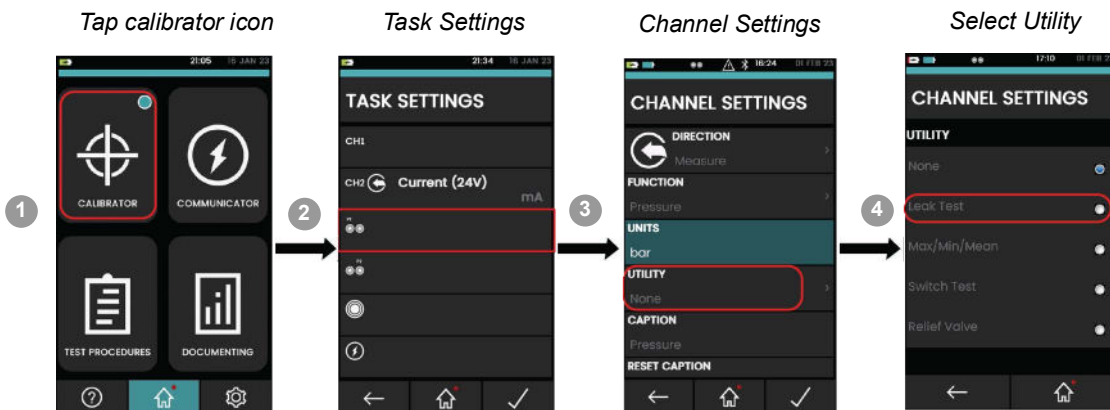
Tap calibrator icon

Task Settings

Channel Settings

Select Utility

1

21:05 16 JAN 23

CALIBRATOR

COMMUNICATOR

TEST PROCEDURES

DOCUMENTING

2

21:34 16 JAN 23

TASK SETTINGS

CH1

CH2 Current (24V)

mA

3

16:24 01 FEB 23

CHANNEL SETTINGS

DIRECTION

Measure

FUNCTION

Pressure

UNITS

bar

UTILITY

None

CAPTION

Pressure

RESET CAPTION

4

17:10 01 FEB 2

CHANNEL SETTINGS

UTILITY

None

Leak Test

Max/Min/Mean

Switch Test

Relief Valve